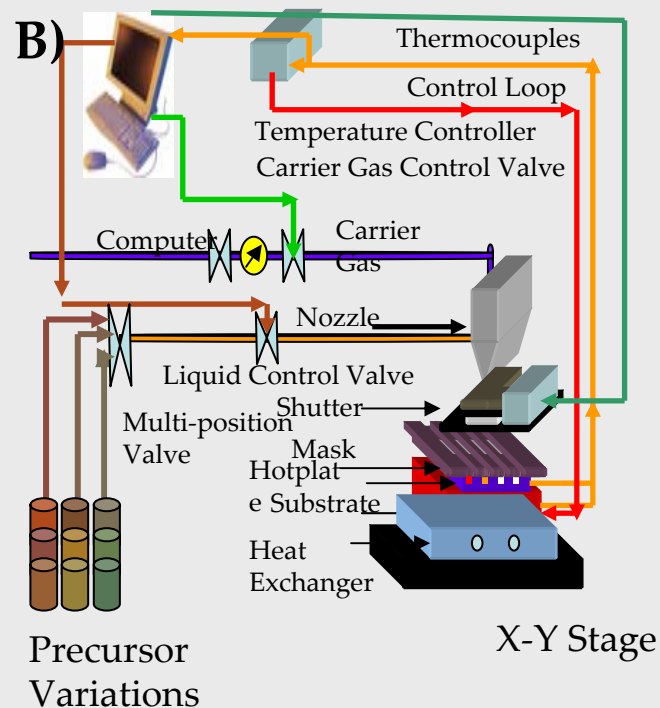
B)

Thermocouples

Control Loop

Temperature Controller

Carrier Gas Control Valve

Computer

Carrier Gas

Nozzle

Liquid Control Valve

Shutter

Multi-position Valve

Mask

Hotplat e Substrate

Heat Exchanger

Precursor Variations

X-Y Stage